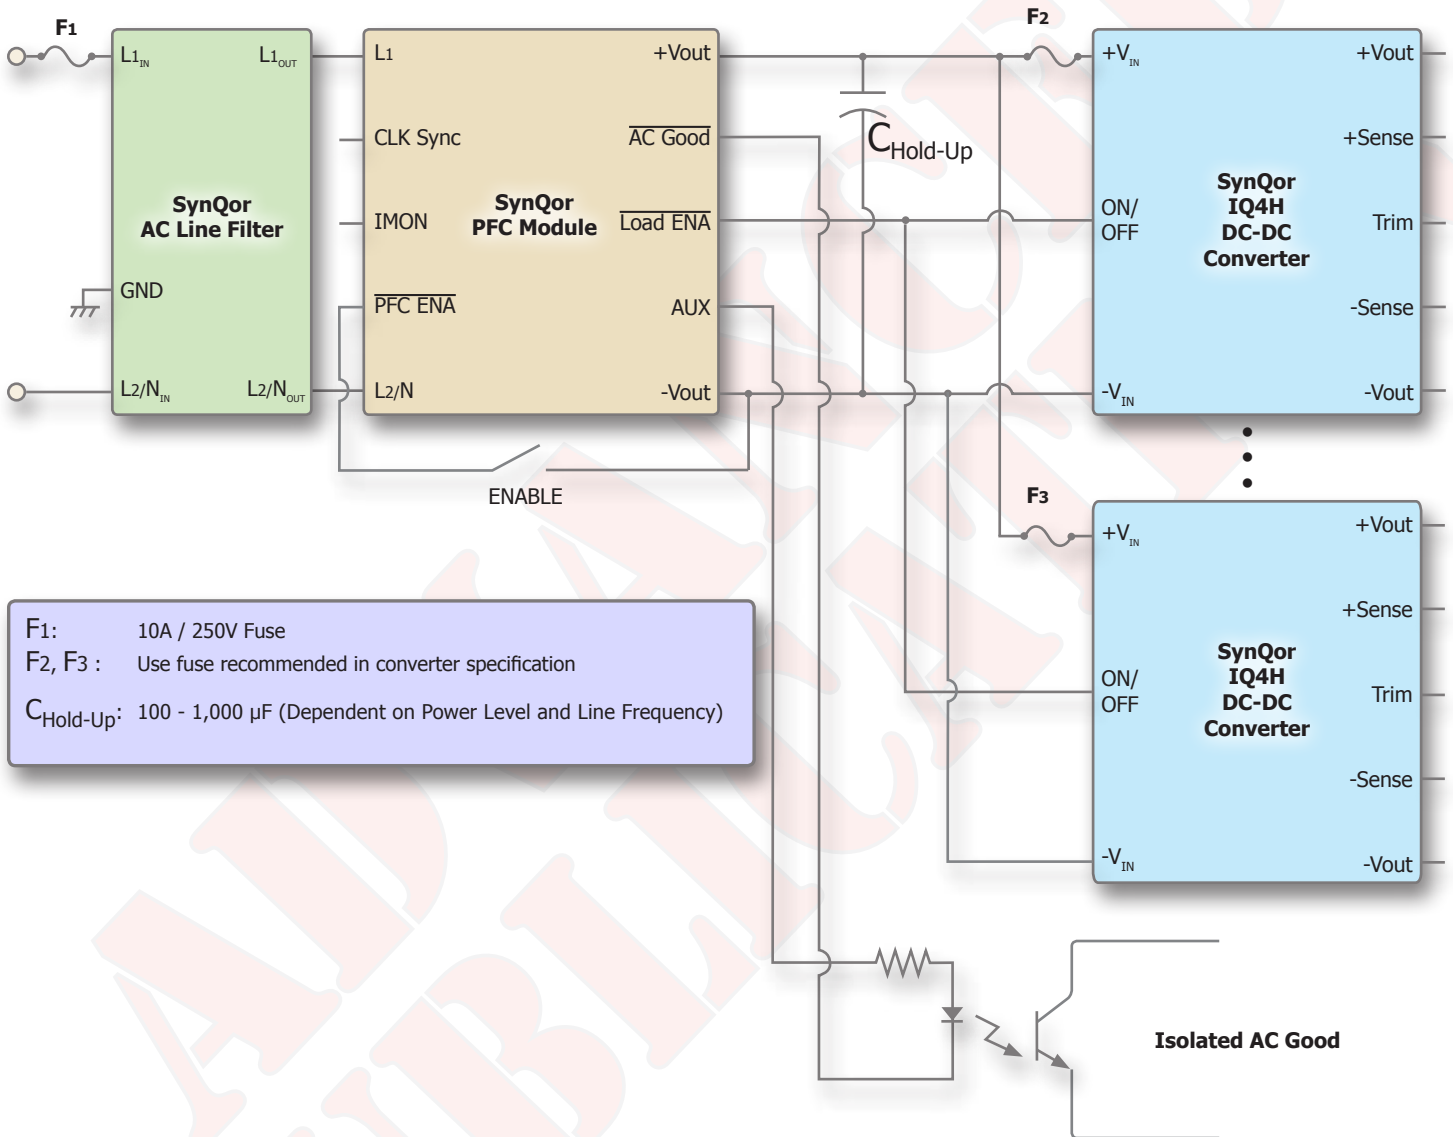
F1

L1$_{IN}$ L1$_{OUT}$

SynQor
AC Line Filter

GND

L2/N$_{IN}$ L2/N$_{OUT}$

L1 +Vout

CLK Sync $\overline{\text{AC Good}}$

IMON SynQor PFC Module $\overline{\text{Load ENA}}$

$\overline{\text{PFC ENA}}$ AUX

L2/N -Vout

ENABLE

$C_{Hold\text{-}Up}$

F2

+V$_{IN}$ +Vout

+Sense

ON/
OFF

SynQor
IQ4H
DC-DC
Converter

Trim

-Sense

-V$_{IN}$ -Vout

F3

+V$_{IN}$ +Vout

+Sense

ON/
OFF

SynQor
IQ4H
DC-DC
Converter

Trim

-Sense

-V$_{IN}$ -Vout

F1: 10A / 250V Fuse
F2, F3 : Use fuse recommended in converter specification
$C_{Hold\text{-}Up}$: 100 - 1,000 µF (Dependent on Power Level and Line Frequency)

Isolated AC Good